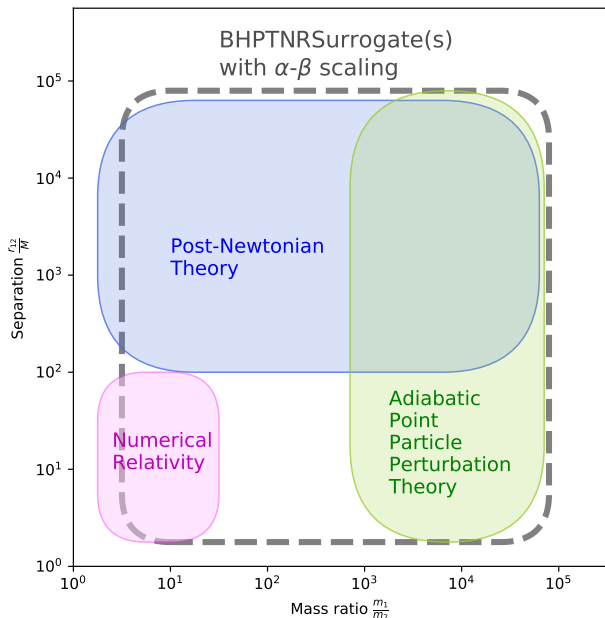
BHPTNRSurrogate(s) with $\alpha$-$\beta$ scaling

Post-Newtonian Theory

Numerical Relativity

Adiabatic Point Particle Perturbation Theory

Separation $\frac{r_{12}}{M}$

$10^5$
$10^4$
$10^3$
$10^2$
$10^1$
$10^0$

$10^0$
$10^1$
$10^2$
$10^3$
$10^4$
$10^5$

Mass ratio $\frac{m_1}{m_2}$